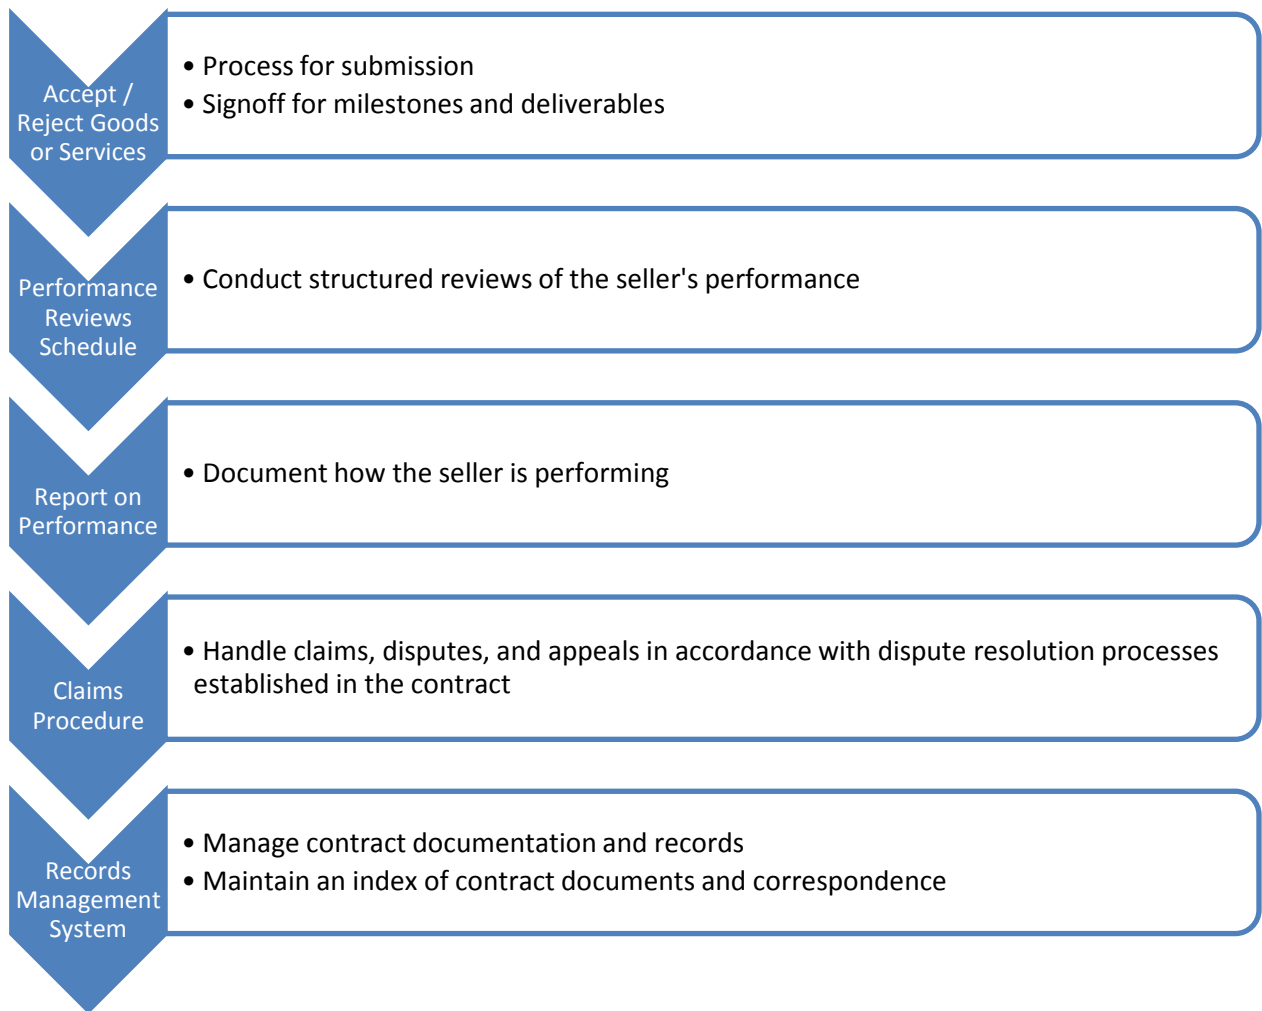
Accept / Reject Goods or Services

• Process for submission
• Signoff for milestones and deliverables

Performance Reviews Schedule

• Conduct structured reviews of the seller's performance

Report on Performance

• Document how the seller is performing

Claims Procedure

• Handle claims, disputes, and appeals in accordance with dispute resolution processes established in the contract

Records Management System

• Manage contract documentation and records
• Maintain an index of contract documents and correspondence